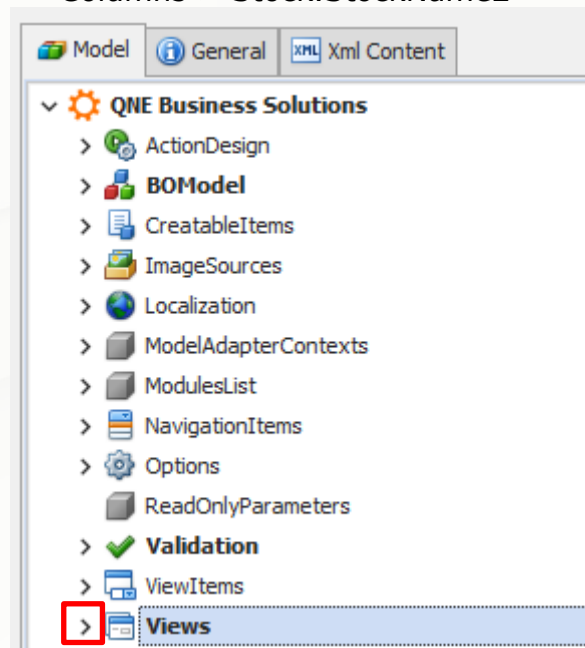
Columns → StockStockName2

Model | General | XML Xml Content

QNE Business Solutions
ActionDesign
BOModel
CreatableItems
ImageSources
Localization
ModelAdapterContexts
ModulesList
NavigationItems
Options
ReadOnlyParameters
Validation
ViewItems
Views